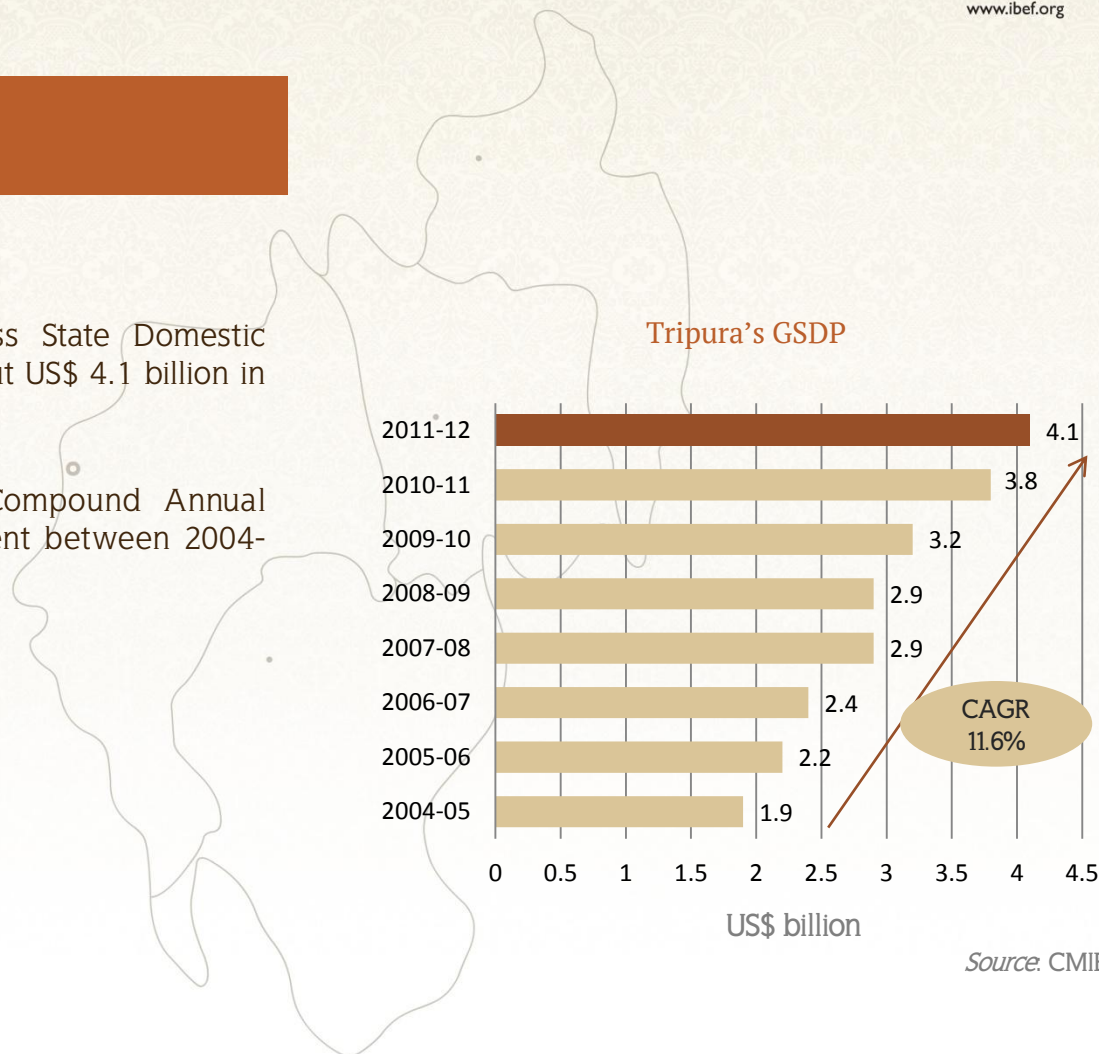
www.ibef.org

ss State Domestic
it US$ 4.1 billion in

Compound Annual
ent between 2004-

Tripura's GSDP

| Year | US$ billion |
|---|---|
| 2011-12 | 4.1 |
| 2010-11 | 3.8 |
| 2009-10 | 3.2 |
| 2008-09 | 2.9 |
| 2007-08 | 2.9 |
| 2006-07 | 2.4 |
| 2005-06 | 2.2 |
| 2004-05 | 1.9 |

0 0.5 1 1.5 2 2.5 3 3.5 4 4.5

US$ billion

CAGR
11.6%

Source: CMI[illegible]